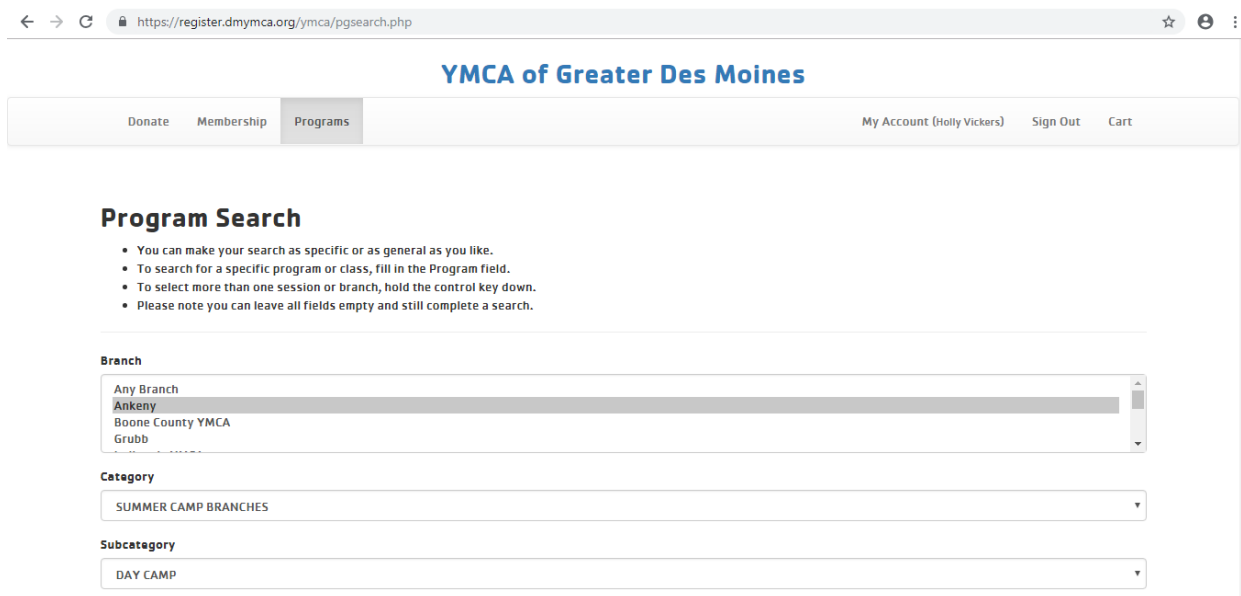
https://register.dmymca.org/ymca/pgsearch.php

YMCA of Greater Des Moines

Donate Membership Programs My Account (Holly Vickers) Sign Out Cart

Program Search

- You can make your search as specific or as general as you like.
- To search for a specific program or class, fill in the Program field.
- To select more than one session or branch, hold the control key down.
- Please note you can leave all fields empty and still complete a search.

Branch

Any Branch
Ankeny
Boone County YMCA
Grubb
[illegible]

Category

SUMMER CAMP BRANCHES

Subcategory

DAY CAMP